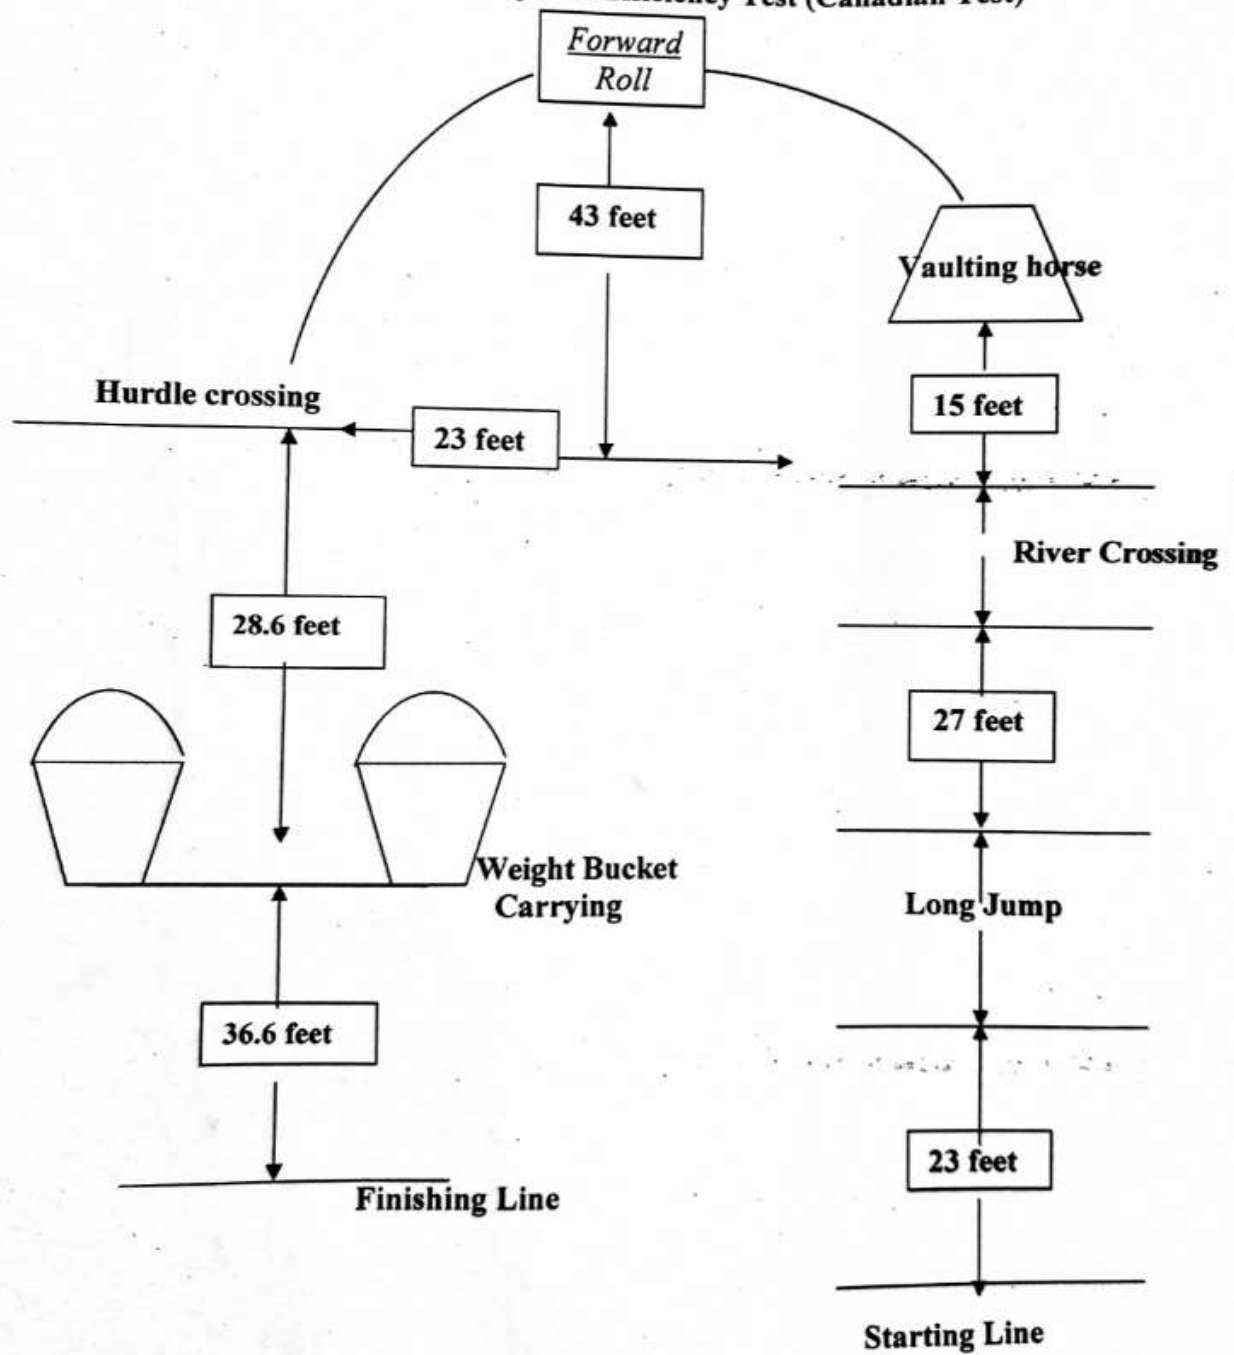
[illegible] Efficiency Test (Canadian Test)

Forward Roll

43 feet

Vaulting horse

Hurdle crossing

23 feet

15 feet

River Crossing

28.6 feet

27 feet

Weight Bucket Carrying

Long Jump

36.6 feet

23 feet

Finishing Line

Starting Line